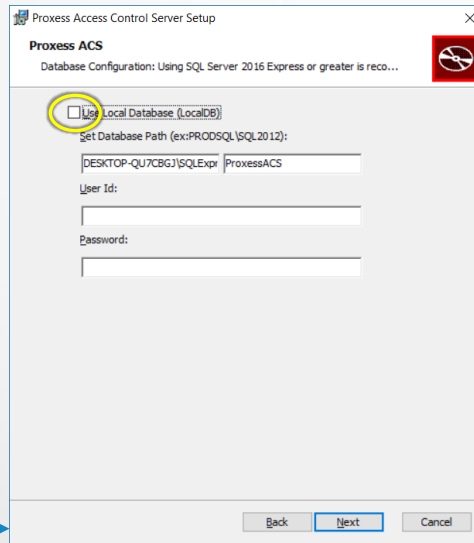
Proxess Access Control Server Setup

Proxess ACS

Database Configuration: Using SQL Server 2016 Express or greater is reco...

Use Local Database (LocalDB)

Set Database Path (ex:PRODSQL\SQL2012):

DESKTOP-QU7CBGJ\SQLExpr

ProxessACS

User Id:

Password:

Back

Next

Cancel